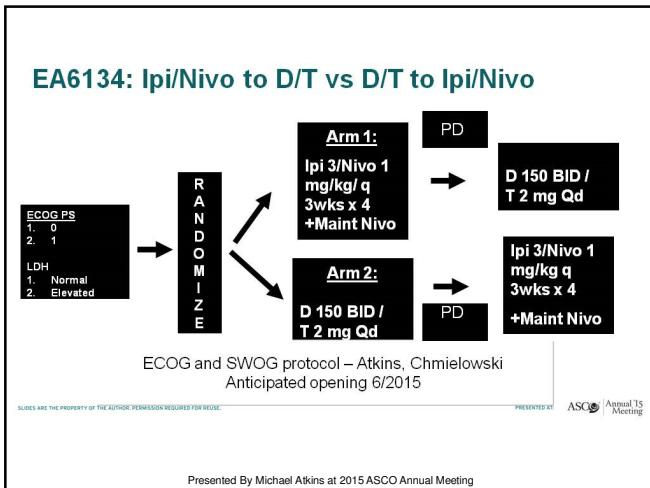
EA6134: Ipi/Nivo to D/T vs D/T to Ipi/Nivo

ECOG PS
1. 0
2. 1

LDH
1. Normal
2. Elevated

R
A
N
D
O
M
I
Z
E

Arm 1:
Ipi 3/Nivo 1 mg/kg/ q 3wks x 4 +Maint Nivo

PD

D 150 BID / T 2 mg Qd

Arm 2:
D 150 BID / T 2 mg Qd

PD

Ipi 3/Nivo 1 mg/kg q 3wks x 4
+Maint Nivo

ECOG and SWOG protocol – Atkins, Chmielowski
Anticipated opening 6/2015

SLIDES ARE THE PROPERTY OF THE AUTHOR. PERMISSION REQUIRED FOR REUSE.

PRESENTED AT: ASCO Annual '15 Meeting

Presented By Michael Atkins at 2015 ASCO Annual Meeting